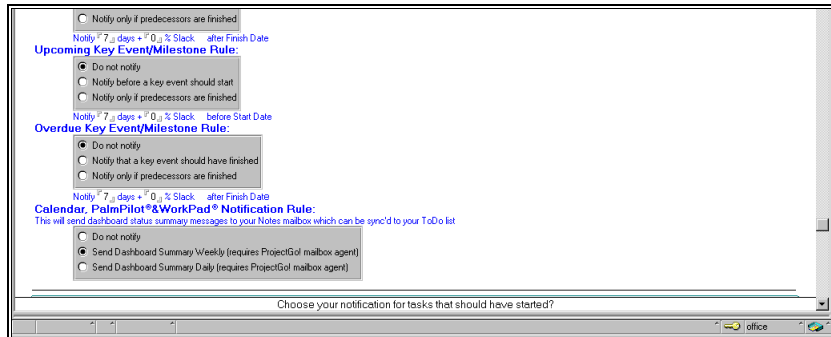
Notify only if predecessors are finished

Notify 7 days + 0 % Slack after Finish Date

Upcoming Key Event/Milestone Rule:

Do not notify

Notify before a key event should start

Notify only if predecessors are finished

Notify 7 days + 0 % Slack before Start Date

Overdue Key Event/Milestone Rule:

Do not notify

Notify that a key event should have finished

Notify only if predecessors are finished

Notify 7 days + 0 % Slack after Finish Date

Calendar, PalmPilot®&WorkPad® Notification Rule:

This will send dashboard status summary messages to your Notes mailbox which can be sync'd to your ToDo list

Do not notify

Send Dashboard Summary Weekly (requires ProjectGo! mailbox agent)

Send Dashboard Summary Daily (requires ProjectGo! mailbox agent)

Choose your notification for tasks that should have started?

office